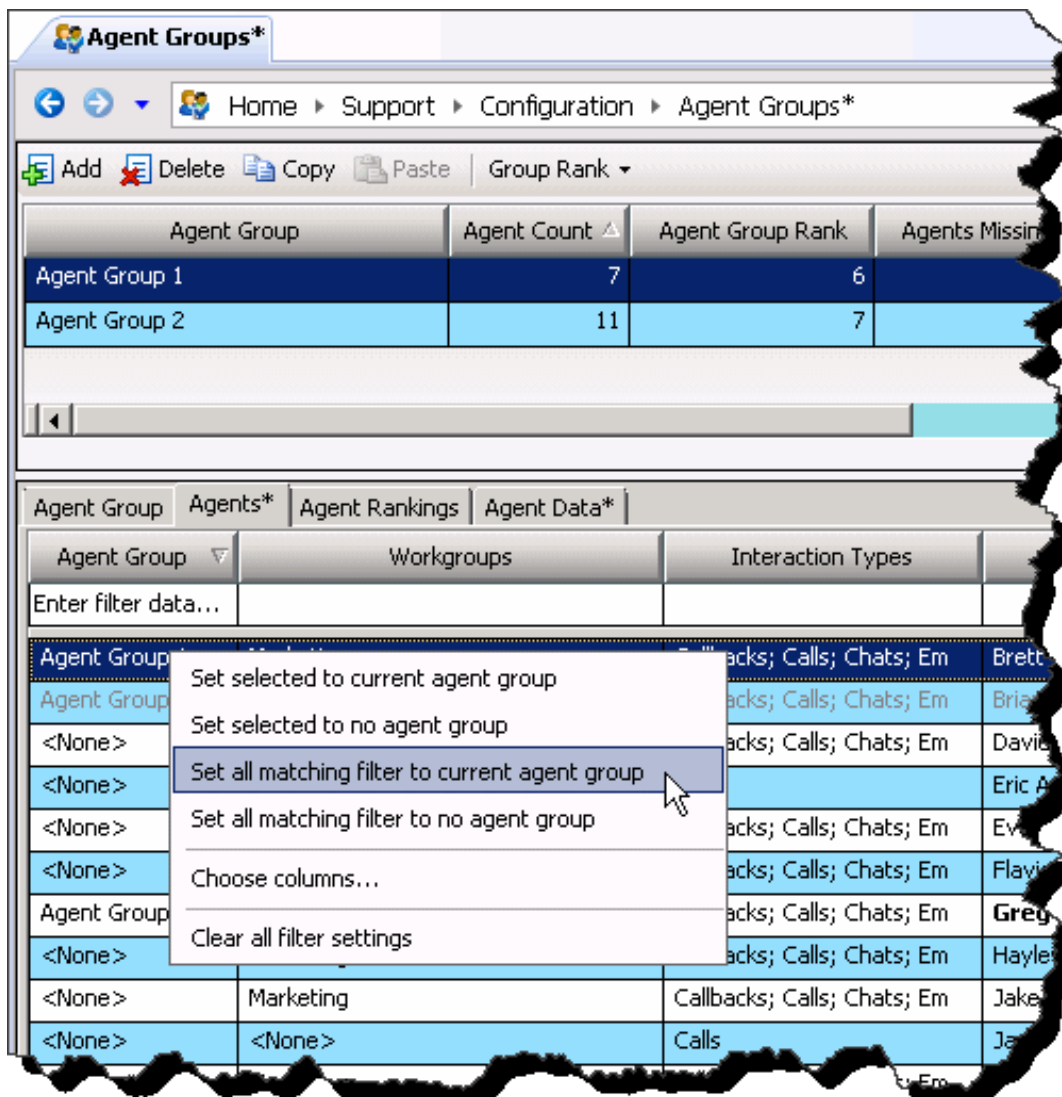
Agent Groups*

Home ▸ Support ▸ Configuration ▸ Agent Groups*

Add Delete Copy Paste Group Rank ▾

| Agent Group | Agent Count | Agent Group Rank | Agents Missin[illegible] |
|---|---|---|---|
| Agent Group 1 | 7 | 6 | |
| Agent Group 2 | 11 | 7 | |

Agent Group | Agents* | Agent Rankings | Agent Data*

| Agent Group | Workgroups | Interaction Types | |
|---|---|---|---|
| Enter filter data... | | | |
| Agent Group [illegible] | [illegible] | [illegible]backs; Calls; Chats; Em | Brett |
| Agent Group | | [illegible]acks; Calls; Chats; Em | Bria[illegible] |
| <None> | | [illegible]acks; Calls; Chats; Em | Davi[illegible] |
| <None> | | | Eric A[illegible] |
| <None> | | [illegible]acks; Calls; Chats; Em | Ev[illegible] |
| <None> | | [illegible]acks; Calls; Chats; Em | Flavi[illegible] |
| Agent Group | | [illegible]acks; Calls; Chats; Em | Greg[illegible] |
| <None> | | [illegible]acks; Calls; Chats; Em | Hayle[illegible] |
| <None> | Marketing | Callbacks; Calls; Chats; Em | Jake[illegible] |
| <None> | <None> | Calls | Ja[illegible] |

Set selected to current agent group
Set selected to no agent group
Set all matching filter to current agent group
Set all matching filter to no agent group
Choose columns...
Clear all filter settings